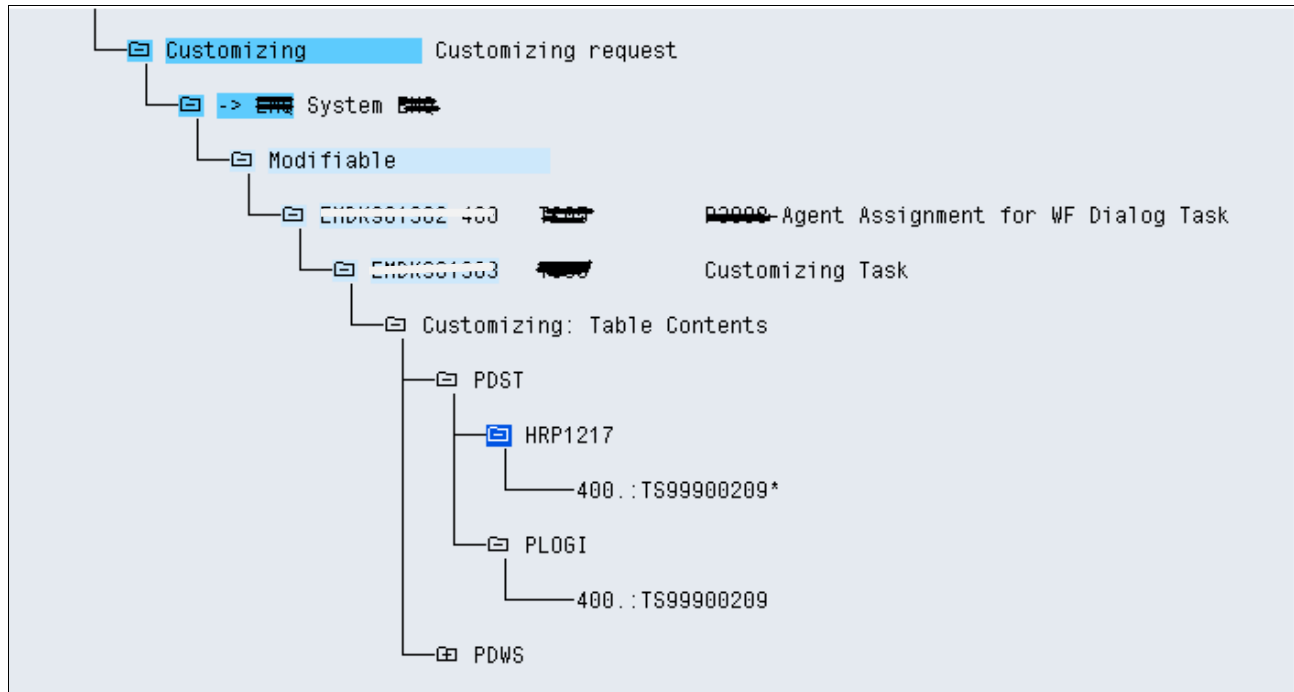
Customizing Customizing request

-> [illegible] System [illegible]

Modifiable

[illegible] 400 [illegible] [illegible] Agent Assignment for WF Dialog Task

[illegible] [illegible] Customizing Task

Customizing: Table Contents

PDST

HRP1217

400.:TS99900209*

PLOGI

400.:TS99900209

PDWS